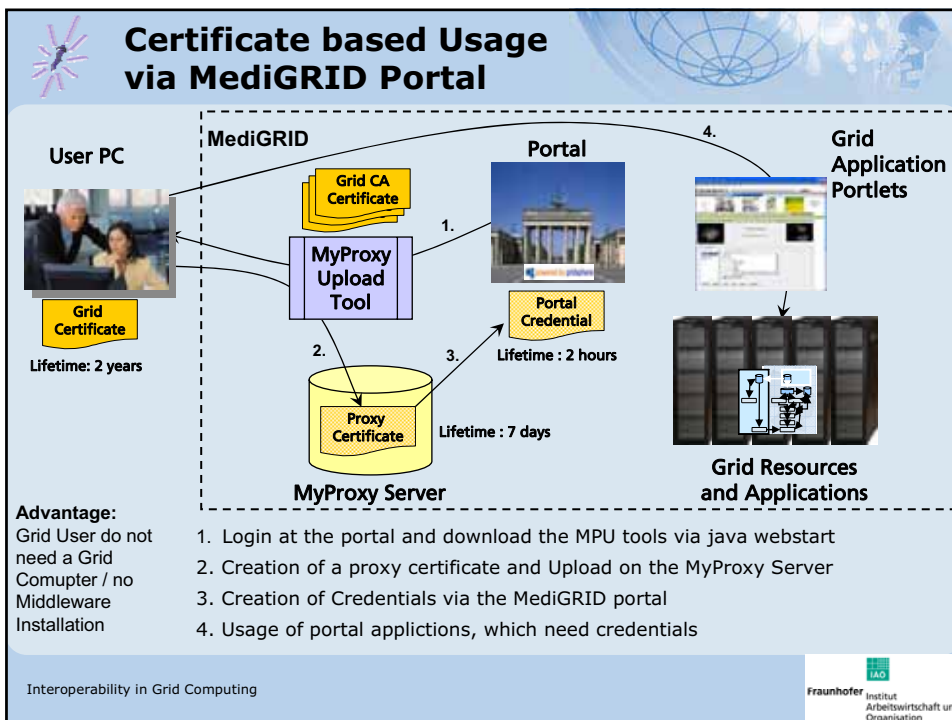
Certificate based Usage via MediGRID Portal

MediGRID

User PC

Grid Certificate

Lifetime: 2 years

Grid CA Certificate

MyProxy Upload Tool

1.

2.

3.

4.

Portal

Portal Credential

Lifetime : 2 hours

Proxy Certificate

Lifetime : 7 days

MyProxy Server

Grid Application Portlets

Grid Resources and Applications

Advantage:
Grid User do not need a Grid Comupter / no Middleware Installation

1. Login at the portal and download the MPU tools via java webstart
2. Creation of a proxy certificate and Upload on the MyProxy Server
3. Creation of Credentials via the MediGRID portal
4. Usage of portal applictions, which need credentials

Interoperability in Grid Computing

IAO
Fraunhofer Institut Arbeitswirtschaft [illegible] Organisation